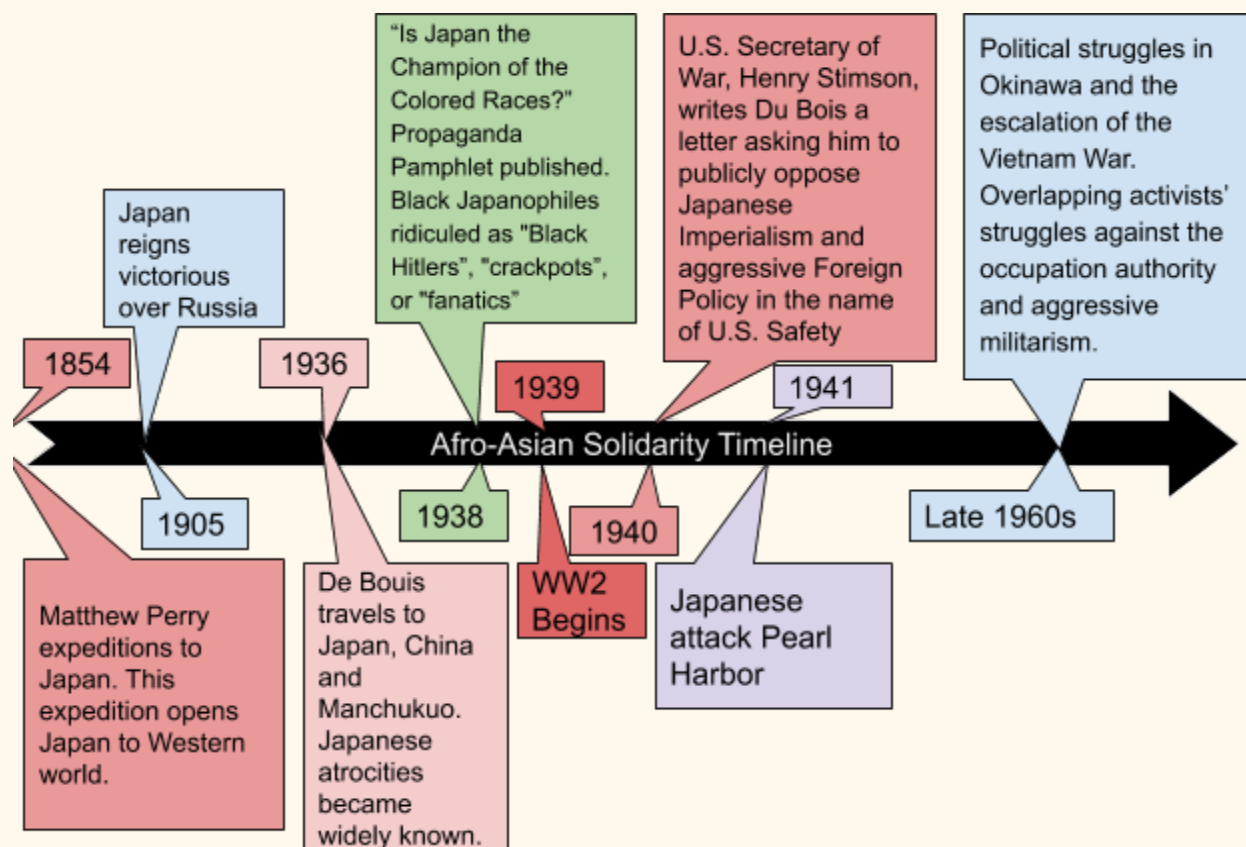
1854

Japan reigns victorious over Russia

1905

Matthew Perry expeditions to Japan. This expedition opens Japan to Western world.

1936

De Bouis travels to Japan, China and Manchukuo. Japanese atrocities became widely known.

"Is Japan the Champion of the Colored Races?" Propaganda Pamphlet published. Black Japanophiles ridiculed as "Black Hitlers", "crackpots", or "fanatics"

1938

1939

WW2 Begins

Afro-Asian Solidarity Timeline

U.S. Secretary of War, Henry Stimson, writes Du Bois a letter asking him to publicly oppose Japanese Imperialism and aggressive Foreign Policy in the name of U.S. Safety

1940

1941

Japanese attack Pearl Harbor

Political struggles in Okinawa and the escalation of the Vietnam War. Overlapping activists' struggles against the occupation authority and aggressive militarism.

Late 1960s